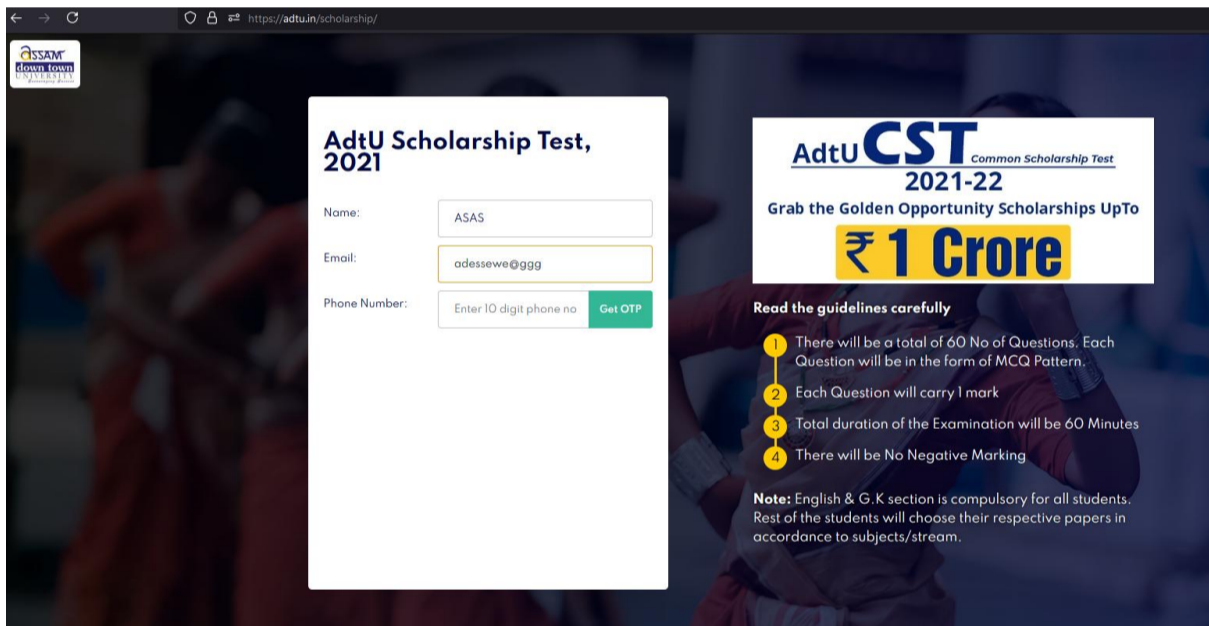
https://adtu.in/scholarship/

assam down town UNIVERSITY

AdtU Scholarship Test, 2021

Name: ASAS

Email: adessewe@ggg

Phone Number: Enter 10 digit phone no Get OTP

AdtU CST Common Scholarship Test 2021-22

Grab the Golden Opportunity Scholarships UpTo

₹ 1 Crore

Read the guidelines carefully

1 There will be a total of 60 No of Questions. Each Question will be in the form of MCQ Pattern.

2 Each Question will carry 1 mark

3 Total duration of the Examination will be 60 Minutes

4 There will be No Negative Marking

Note: English & G.K section is compulsory for all students. Rest of the students will choose their respective papers in accordance to subjects/stream.